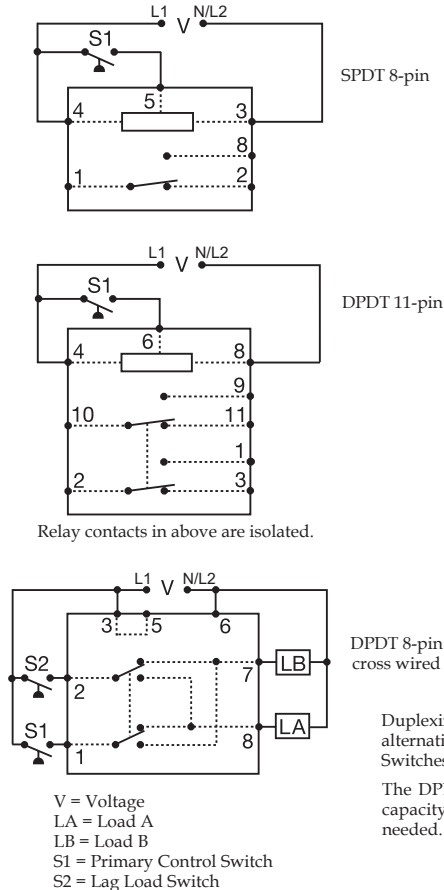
L1 V N/L2

S1

4 5 3

8

1 2

SPDT 8-pin

L1 V N/L2

S1

4 6 8

9

10 11

1

2 3

DPDT 11-pin

Relay contacts in above are isolated.

L1 V N/L2

3 5 6

S2

2 7 LB

S1

1 8 LA

DPDT 8-pin cross wired

Duplexi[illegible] alternati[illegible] Switches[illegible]

The DP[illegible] capacity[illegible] needed.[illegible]

V = Voltage
LA = Load A
LB = Load B
S1 = Primary Control Switch
S2 = Lag Load Switch